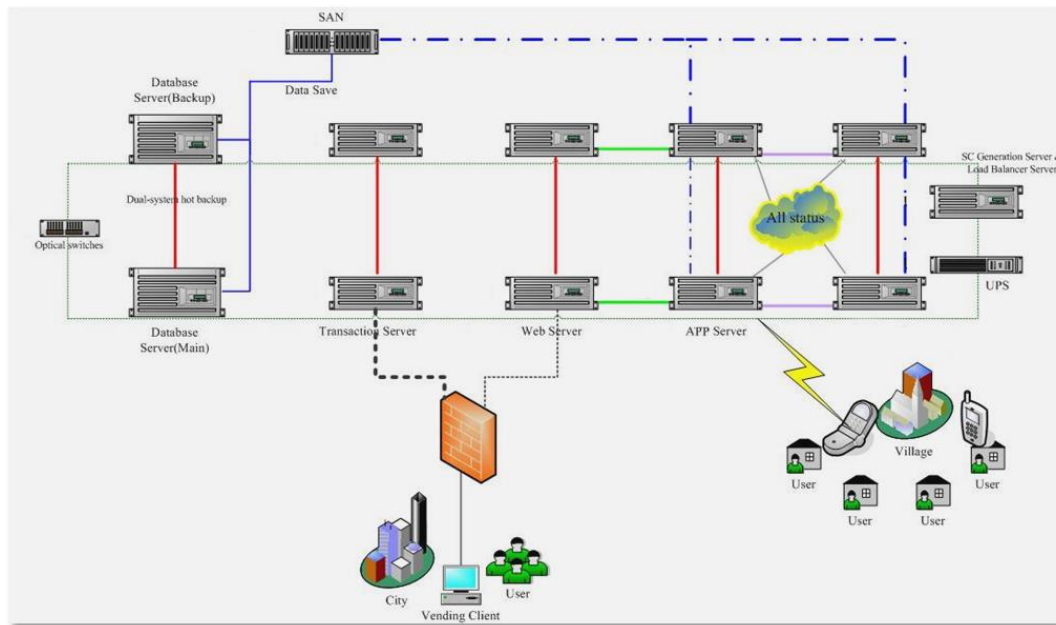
SAN

Database Server(Backup)

Data Save

Dual-system hot backup

Optical switches

Database Server(Main)

Transaction Server

Web Server

APP Server

All status

SC Generation Server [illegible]

Load Balancer Server

UPS

Village

User

User

User

User

User

City

Vending Client

User